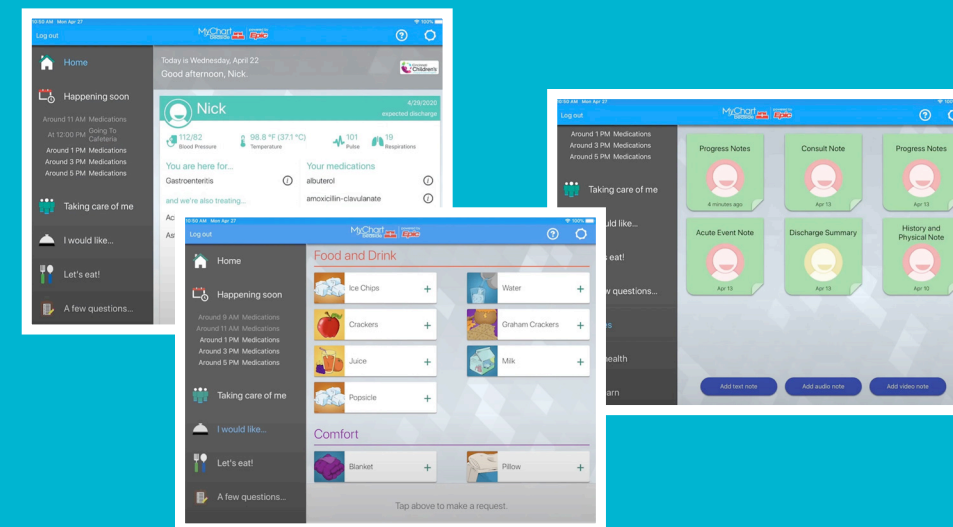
10:50 AM Mon Apr 27
100%
Log out
MyChart Bedside
Home
Happening soon
Around 11 AM Medications
At 12:00 PM Going To Cafeteria
Around 1 PM Medications
Around 3 PM Medications
Around 5 PM Medications
Taking care of me
I would like...
Let's eat!
A few questions...
Today is Wednesday, April 22
Good afternoon, Nick.
Children's
Nick
4/29/2020
expected discharge
112/82
Blood Pressure
98.8 °F (37.1 °C)
Temperature
101
Pulse
19
Respirations
You are here for...
Gastroenteritis
and we're also treating...
Ac
As
Your medications
albuterol
amoxicillin-clavulanate

10:50 AM Mon Apr 27
100%
Log out
MyChart Bedside
Home
Happening soon
Around 9 AM Medications
Around 11 AM Medications
Around 1 PM Medications
Around 3 PM Medications
Around 5 PM Medications
Taking care of me
I would like...
Let's eat!
A few questions...
Food and Drink
Ice Chips
Water
Crackers
Graham Crackers
Juice
Milk
Popsicle
Comfort
Blanket
Pillow
Tap above to make a request.

10:50 AM Mon Apr 27
Log out
MyChart Bedside
Around 1 PM Medications
Around 3 PM Medications
Around 5 PM Medications
Taking care of me
uld like...
eat!
w questions...
es
health
arn
Progress Notes
4 minutes ago
Consult Note
Apr 13
Progress Notes
Apr 13
Acute Event Note
Apr 13
Discharge Summary
Apr 13
History and Physical Note
Apr 10
Add text note
Add audio note
Add video note